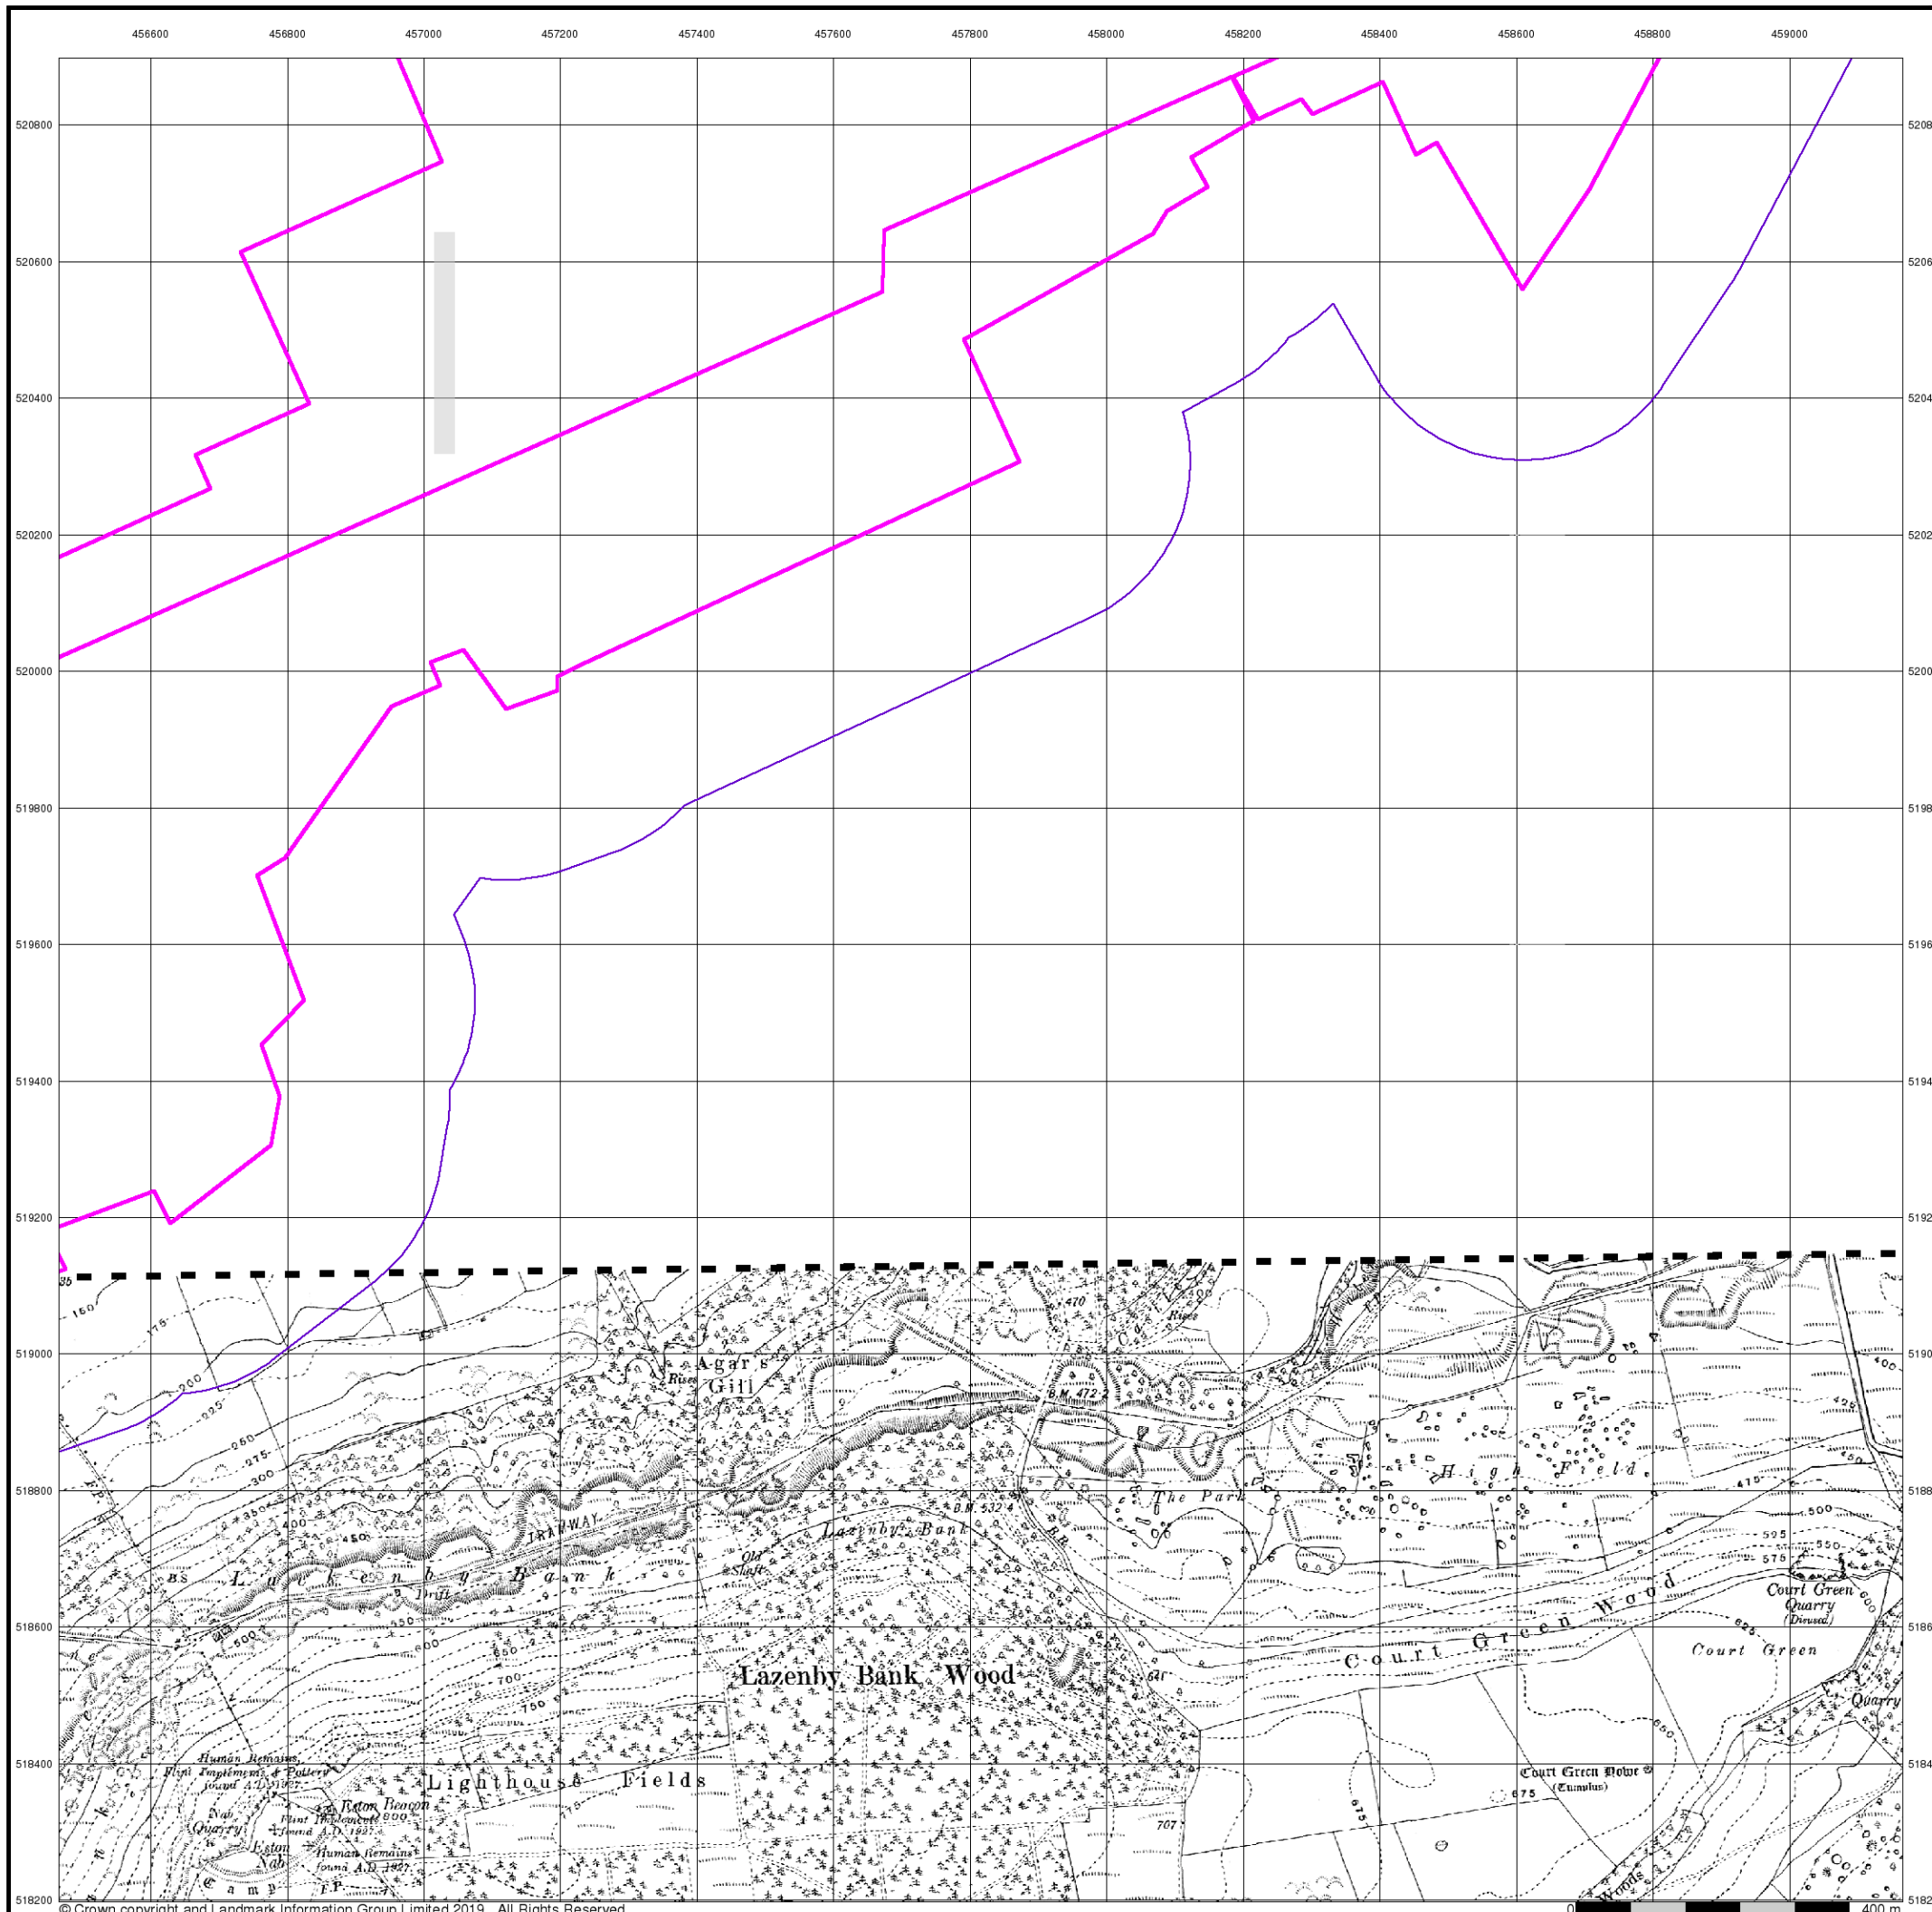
456600 456800 457000 457200 457400 457600 457800 458000 458200 458400 458600 458800 459000

520800
520600
520400
520200
520000
519800
519600
519400
519200
519000
518800
518600
518400
518200

5208
5206
5204
5202
5200
5198
5196
5194
5192
5190
5188
5186
5184
5182

Agar's Gill
Rise
470
Rise
B.M. 472
High Field
The Park
B.M. 532·4
Lazenby Bank
TRAMWAY
Lackenby Bank
Drift
Old Shaft
B.S.
Court Green Wood
Court Green Quarry (Disused)
Court Green
Quarry
Lazenby Bank Wood
641
Lighthouse Fields
Human Remains, Flint Implements & Pottery found A.D. 1927
Nab Quarry
Eston Beacon
Flint Implements found A.D. 1900
Eston Nab
Human Remains found A.D. 1927
Camp
F.P.
Court Green Howe (Tumulus)
675
707
Woods
150 175 200 225 250 275 300 350 400 450 500 550 600 650 700 750 400 425 450 475 500 525 550 575 625 650 675
© Crown copyright and Landmark Information Group Limited 2019. All Rights Reserved.
0 400 m